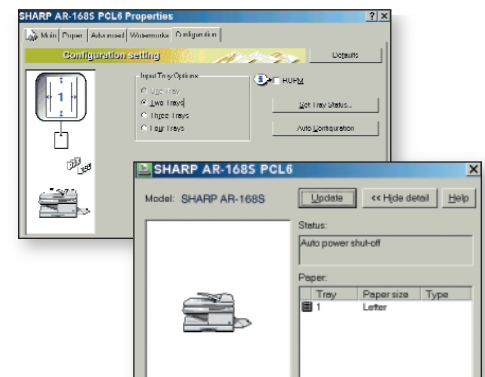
SHARP AR-168S PCL6 Properties

?|X

Main | Paper | Advanced | Watermarks | Configuration

Configuration setting

Defaults

1

Input Tray Options

One Tray

Two Trays

Three Trays

Four Trays

5

ROPM

Get Tray Status...

Auto Configuration

SHARP AR-168S PCL6

X

Model: SHARP AR-168S

Update

<< Hide detail

Help

Status:

Auto power shut-off

Paper:

| Tray | Paper size | Type |
|---|---|---|
| 1 | Letter | |